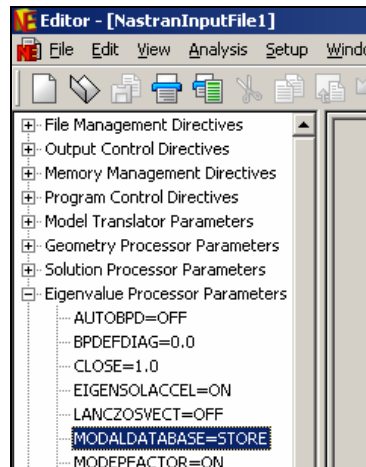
Editor - [NastranInputFile1]

File Edit View Analysis Setup Windo

File Management Directives
Output Control Directives
Memory Management Directives
Program Control Directives
Model Translator Parameters
Geometry Processor Parameters
Solution Processor Parameters
Eigenvalue Processor Parameters
AUTOBPD=OFF
BPDEFDIAG=0.0
CLOSE=1.0
EIGENSOLACCEL=ON
LANCZOSVECT=OFF
MODALDATABASE=STORE
MODEPFACTOR=ON